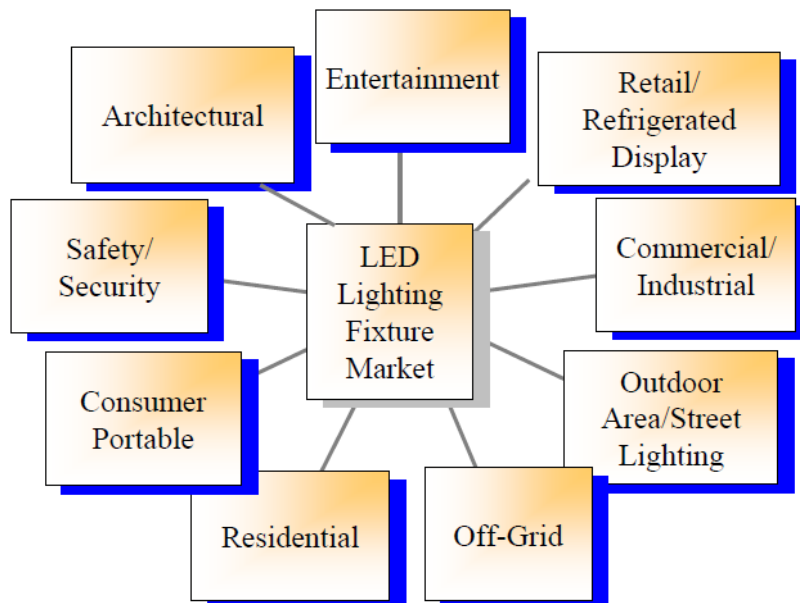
Entertainment

Architectural

Retail/ Refrigerated Display

Safety/ Security

LED Lighting Fixture Market

Commercial/ Industrial

Consumer Portable

Outdoor Area/Street Lighting

Residential

Off-Grid